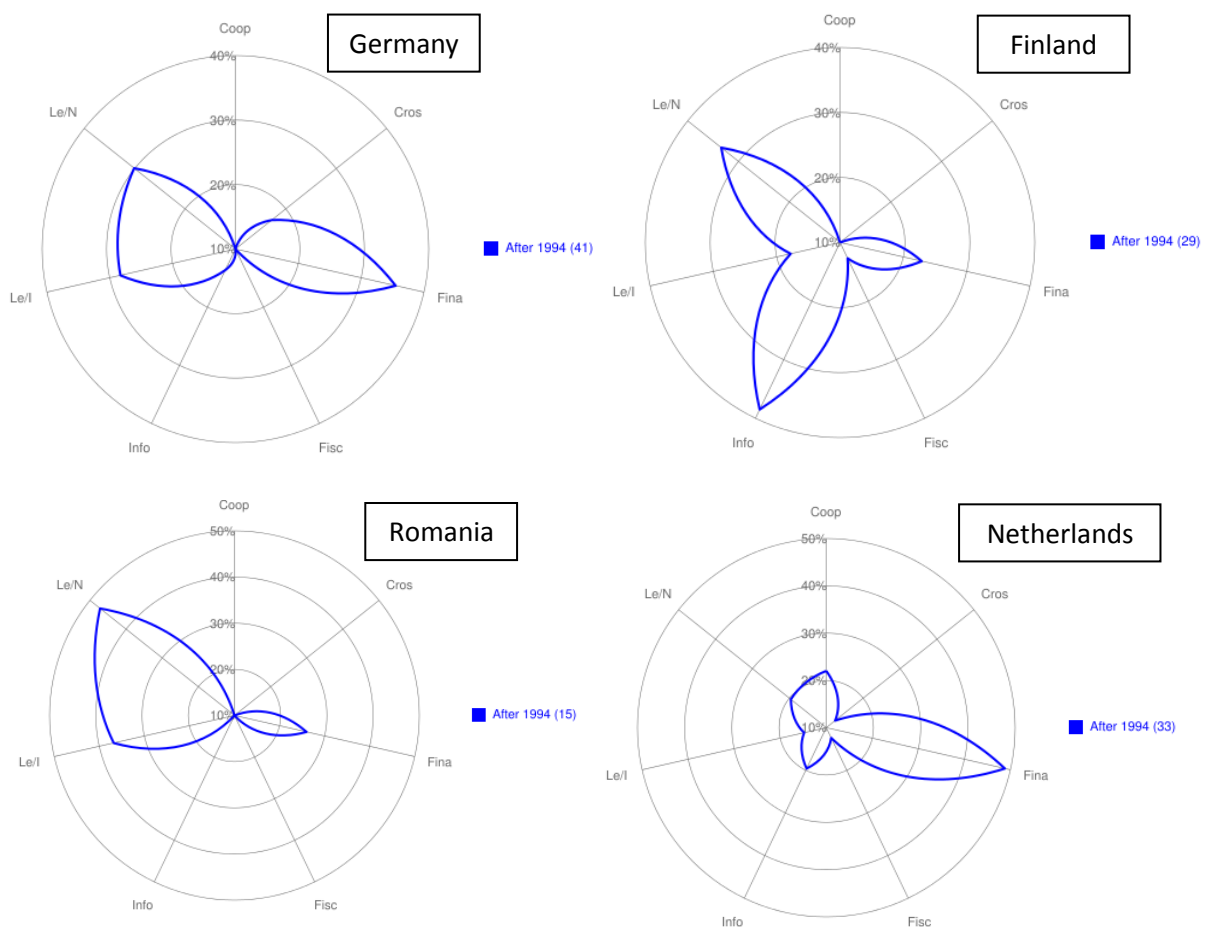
Germany

Coop
40%
30%
20%
10%
Cros
Fina
Fisc
Info
Le/I
Le/N

After 1994 (41)

Finland

Coop
40%
30%
20%
10%
Cros
Fina
Fisc
Info
Le/I
Le/N

After 1994 (29)

Romania

Coop
50%
40%
30%
20%
10%
Cros
Fina
Fisc
Info
Le/I
Le/N

After 1994 (15)

Netherlands

Coop
50%
40%
30%
20%
10%
Cros
Fina
Fisc
Info
Le/I
Le/N

After 1994 (33)